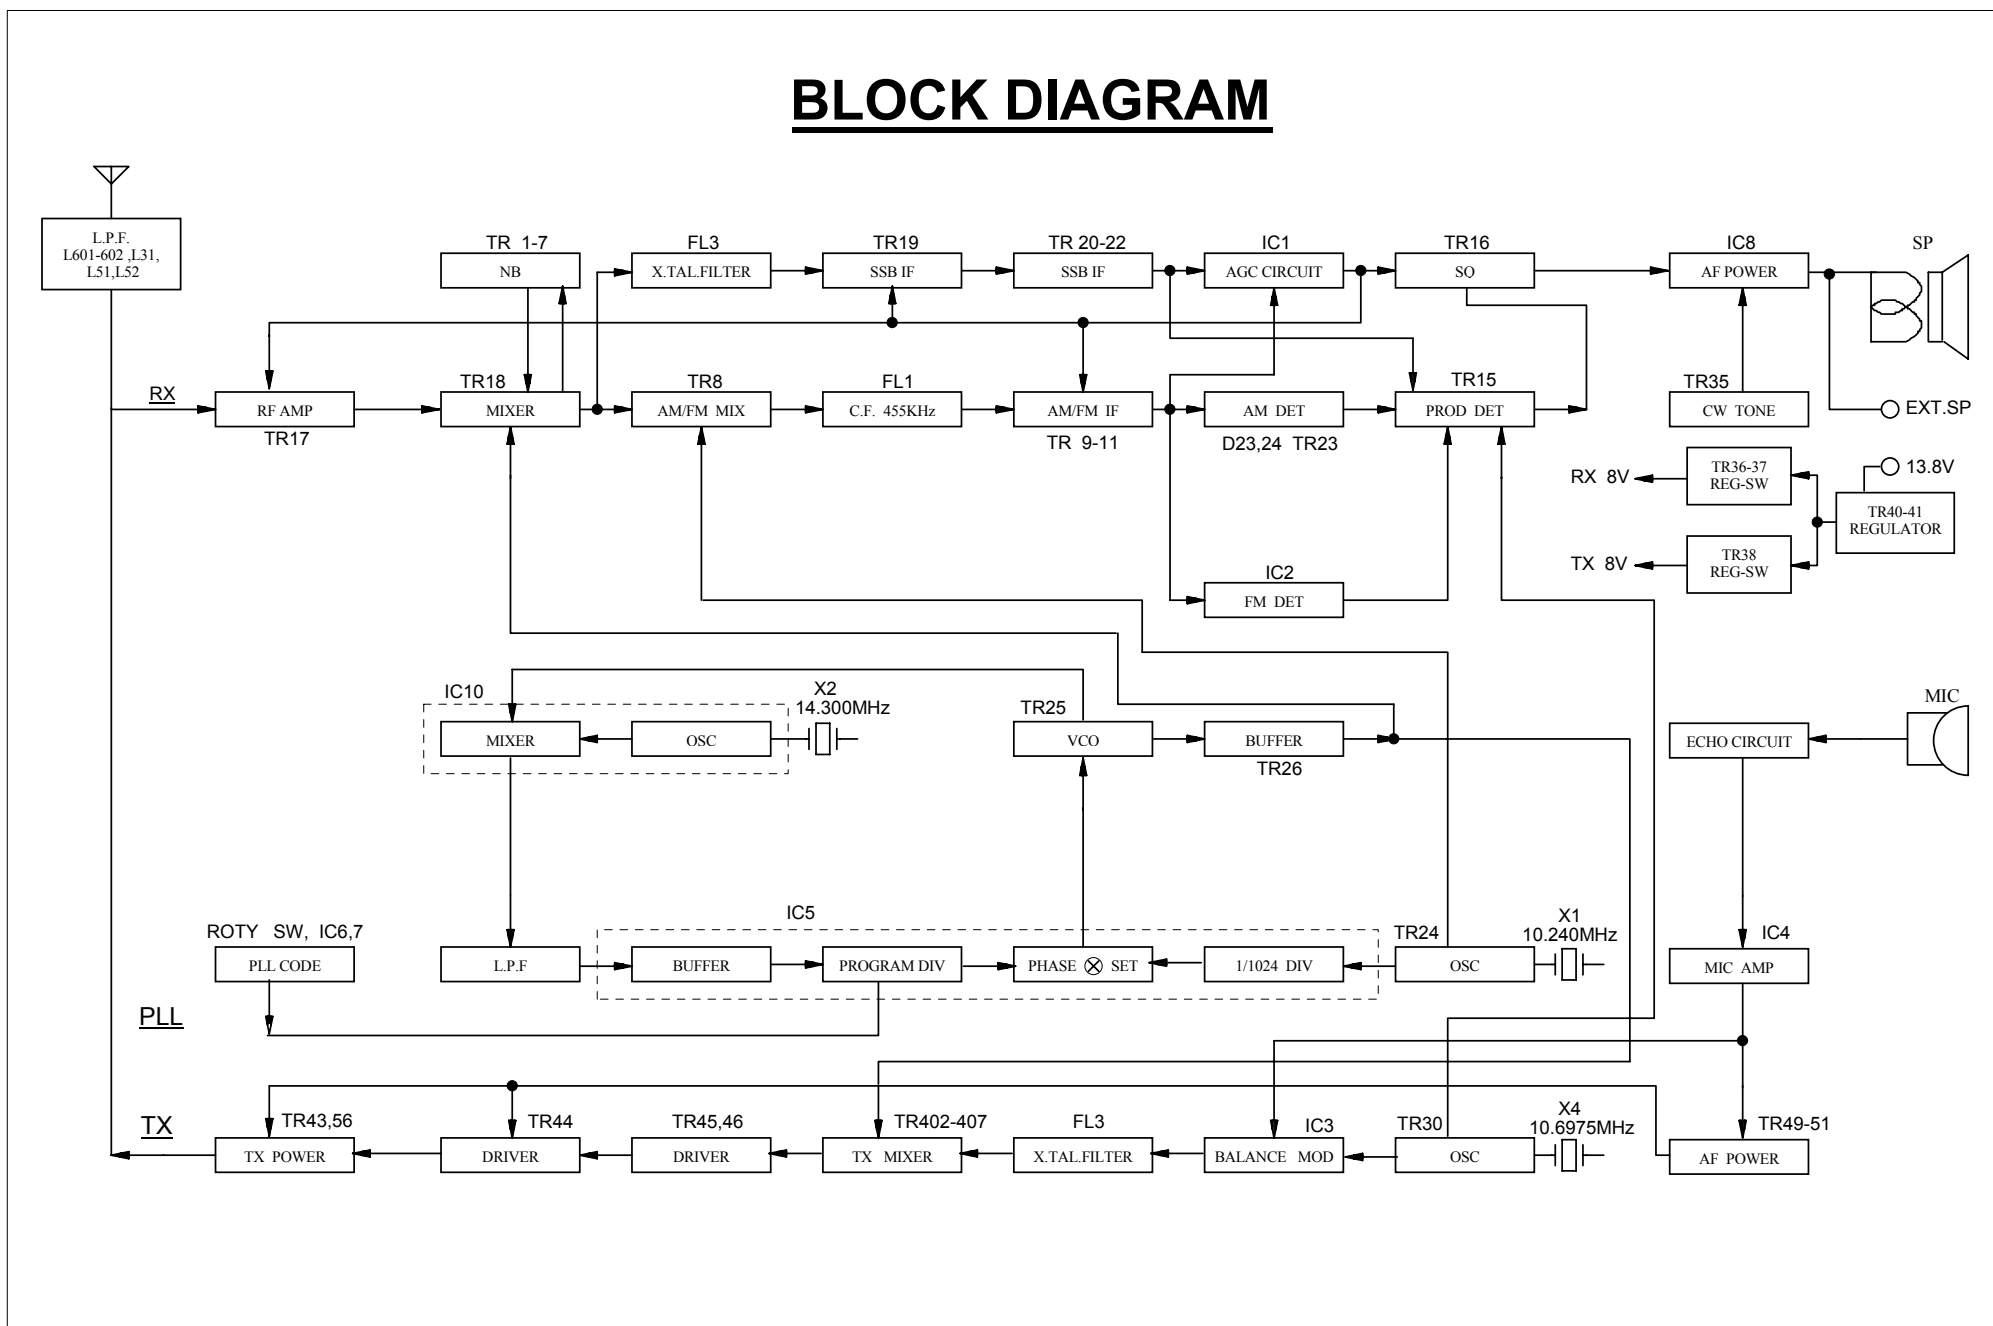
BLOCK DIAGRAM

L.P.F.
L601-602 ,L31,
L51,L52

TR 1-7
NB

FL3
X.TAL.FILTER

TR19
SSB IF

TR 20-22
SSB IF

IC1
AGC CIRCUIT

TR16
SQ

IC8
AF POWER

SP

RX

RF AMP
TR17

TR18
MIXER

TR8
AM/FM MIX

FL1
C.F. 455KHz

AM/FM IF
TR 9-11

AM DET
D23,24 TR23

TR15
PROD DET

TR35
CW TONE

EXT.SP

RX 8V
TR36-37
REG-SW

13.8V
TR40-41
REGULATOR

TX 8V
TR38
REG-SW

IC2
FM DET

MIC

IC10
MIXER
OSC
X2
14.300MHz

TR25
VCO

BUFFER
TR26

ECHO CIRCUIT

IC5

ROTY SW, IC6,7
PLL CODE

L.P.F

BUFFER

PROGRAM DIV

PHASE ⊗ SET

1/1024 DIV

TR24
OSC

X1
10.240MHz

IC4
MIC AMP

PLL

TX

TR43,56
TX POWER

TR44
DRIVER

TR45,46
DRIVER

TR402-407
TX MIXER

FL3
X.TAL.FILTER

IC3
BALANCE MOD

TR30
OSC

X4
10.6975MHz

TR49-51
AF POWER